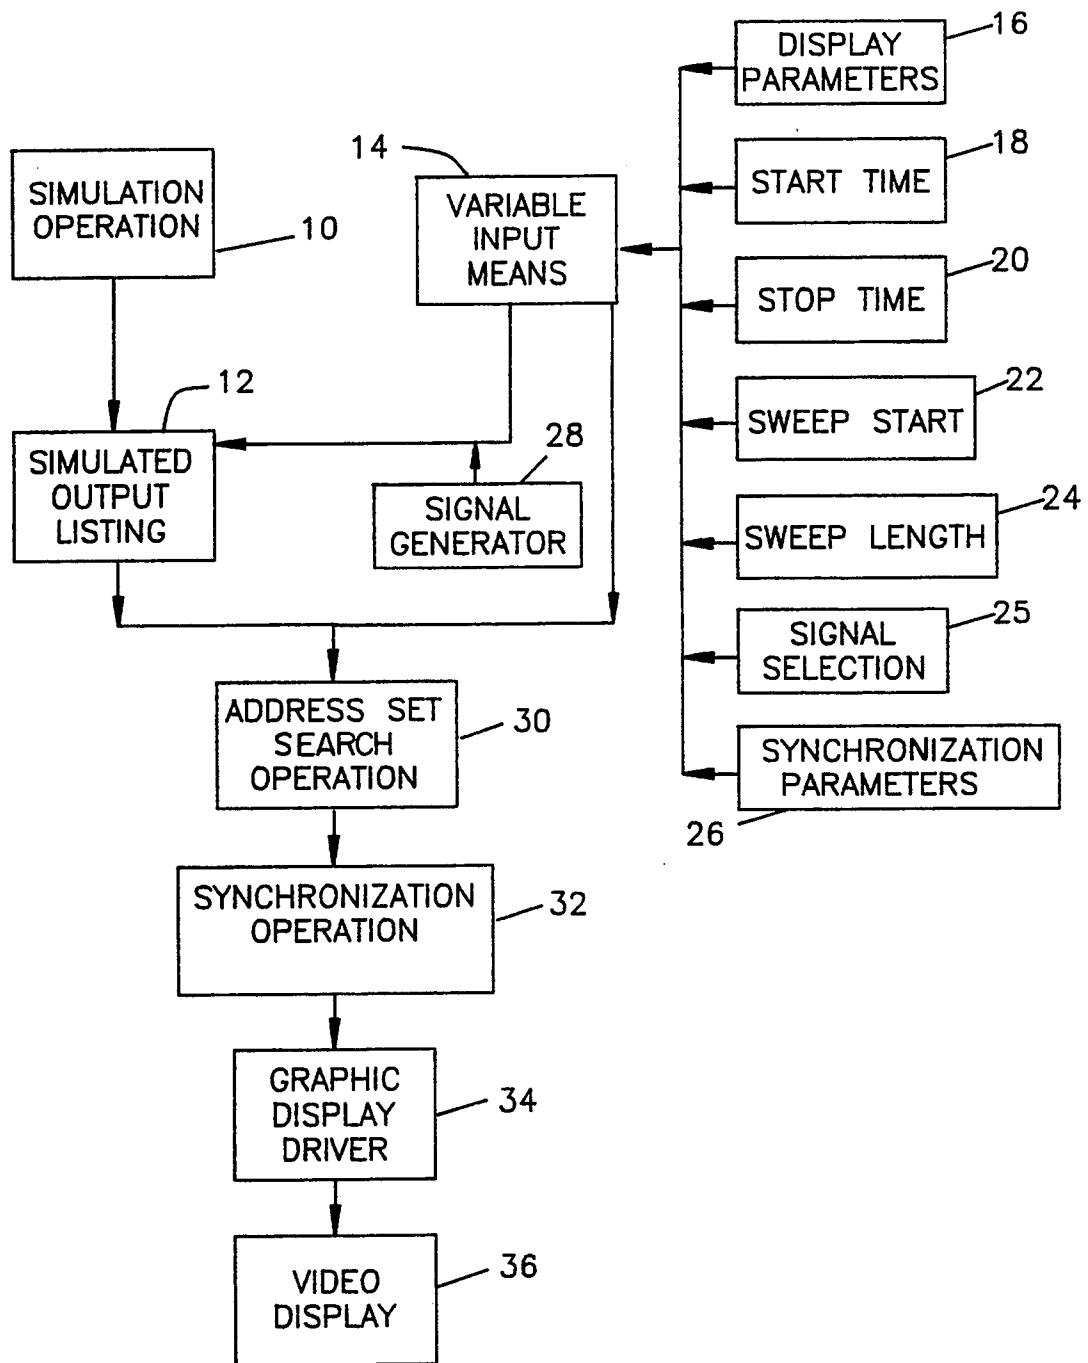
DISPLAY PARAMETERS
16

14

SIMULATION OPERATION
10

VARIABLE INPUT MEANS

START TIME
18

STOP TIME
20

12

SWEEP START
22

SIMULATED OUTPUT LISTING

28

SIGNAL GENERATOR

SWEEP LENGTH
24

SIGNAL SELECTION
25

ADDRESS SET SEARCH OPERATION
30

SYNCHRONIZATION PARAMETERS
26

SYNCHRONIZATION OPERATION
32

GRAPHIC DISPLAY DRIVER
34

VIDEO DISPLAY
36